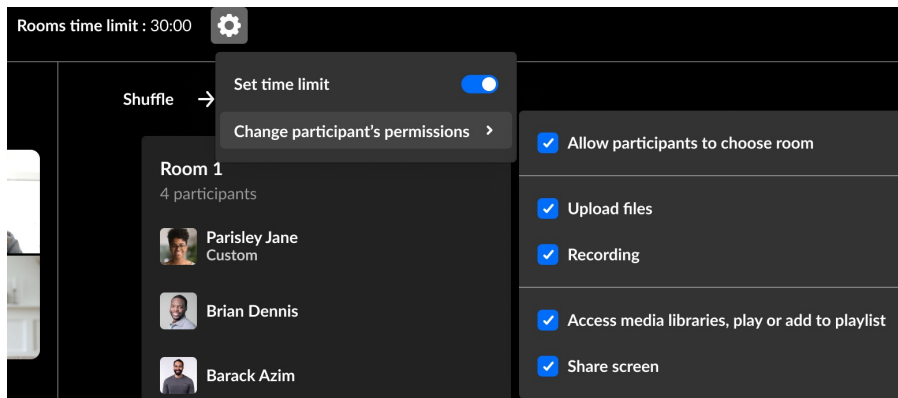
Rooms time limit : 30:00

Set time limit

Change participant's permissions

Shuffle

Room 1
4 participants

Parisley Jane
Custom

Brian Dennis

Barack Azim

Allow participants to choose room

Upload files

Recording

Access media libraries, play or add to playlist

Share screen